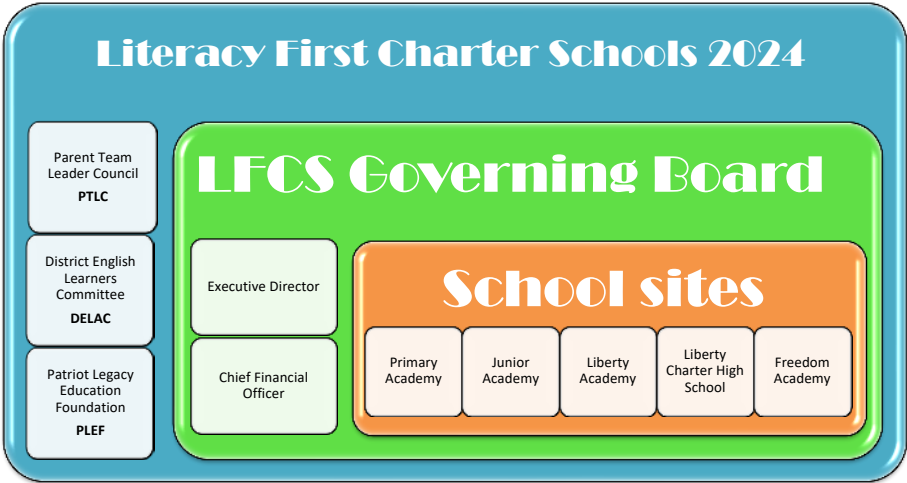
Literacy First Charter Schools 2024

Parent Team Leader Council
PTLC

District English Learners Committee
DELAC

Patriot Legacy Education Foundation
PLEF

LFCS Governing Board

Executive Director

Chief Financial Officer

School sites

Primary Academy

Junior Academy

Liberty Academy

Liberty Charter High School

Freedom Academy